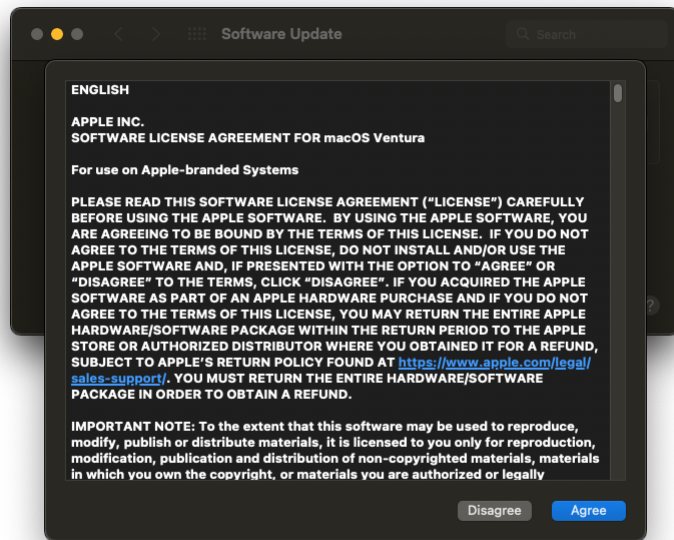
Software Update

Search

ENGLISH

APPLE INC.
SOFTWARE LICENSE AGREEMENT FOR macOS Ventura

For use on Apple-branded Systems

PLEASE READ THIS SOFTWARE LICENSE AGREEMENT ("LICENSE") CAREFULLY BEFORE USING THE APPLE SOFTWARE. BY USING THE APPLE SOFTWARE, YOU ARE AGREEING TO BE BOUND BY THE TERMS OF THIS LICENSE. IF YOU DO NOT AGREE TO THE TERMS OF THIS LICENSE, DO NOT INSTALL AND/OR USE THE APPLE SOFTWARE AND, IF PRESENTED WITH THE OPTION TO "AGREE" OR "DISAGREE" TO THE TERMS, CLICK "DISAGREE". IF YOU ACQUIRED THE APPLE SOFTWARE AS PART OF AN APPLE HARDWARE PURCHASE AND IF YOU DO NOT AGREE TO THE TERMS OF THIS LICENSE, YOU MAY RETURN THE ENTIRE APPLE HARDWARE/SOFTWARE PACKAGE WITHIN THE RETURN PERIOD TO THE APPLE STORE OR AUTHORIZED DISTRIBUTOR WHERE YOU OBTAINED IT FOR A REFUND, SUBJECT TO APPLE'S RETURN POLICY FOUND AT https://www.apple.com/legal/sales-support/. YOU MUST RETURN THE ENTIRE HARDWARE/SOFTWARE PACKAGE IN ORDER TO OBTAIN A REFUND.

IMPORTANT NOTE: To the extent that this software may be used to reproduce, modify, publish or distribute materials, it is licensed to you only for reproduction, modification, publication and distribution of non-copyrighted materials, materials in which you own the copyright, or materials you are authorized or legally

Disagree

Agree